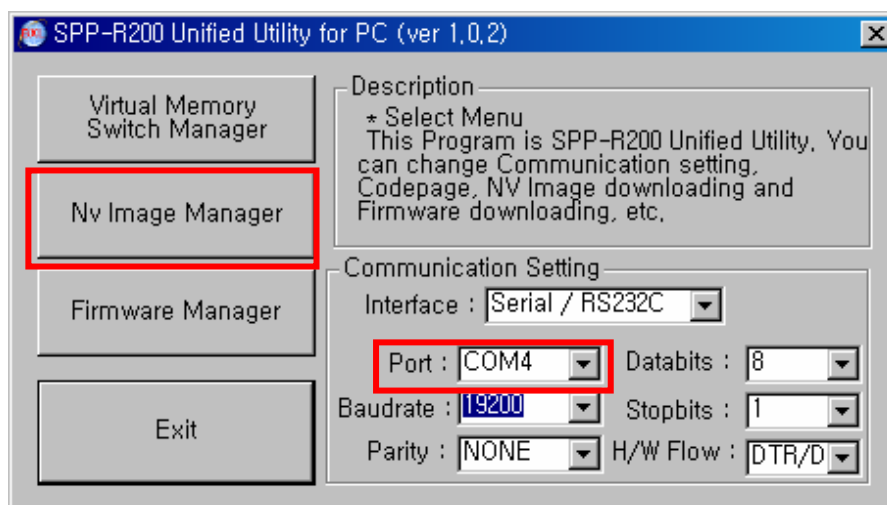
SPP-R200 Unified Utility for PC (ver 1,0,2)

Virtual Memory Switch Manager

Nv Image Manager

Firmware Manager

Exit

Description

* Select Menu
This Program is SPP-R200 Unified Utility, You can change Communication setting, Codepage, NV Image downloading and Firmware downloading, etc,

Communication Setting

Interface : Serial / RS232C

Port : COM4

Databits : 8

Baudrate : 19200

Stopbits : 1

Parity : NONE

H/W Flow : DTR/D